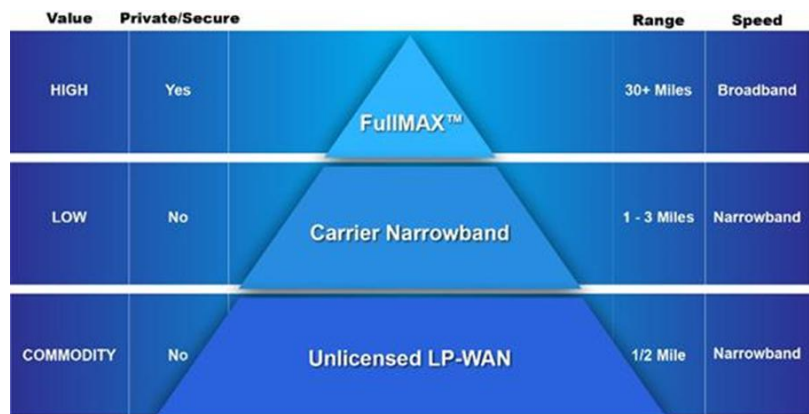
| Value | Private/Secure | | Range | Speed |
|---|---|---|---|---|
| HIGH | Yes | FullMAX™ | 30+ Miles | Broadband |
| LOW | No | Carrier Narrowband | 1 - 3 Miles | Narrowband |
| COMMODITY | No | Unlicensed LP-WAN | 1/2 Mile | Narrowband |